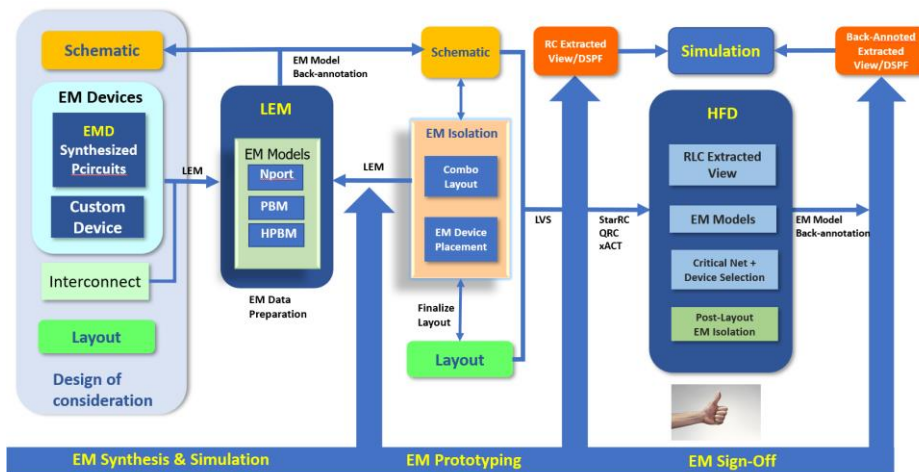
Schematic

EM Devices

EMD Synthesized Pcircuits

Custom Device

Interconnect

Layout

Design of consideration

EM Model Back-annotation

LEM

LEM

EM Models

Nport

PBM

HPBM

EM Data Preparation

Schematic

LEM

EM Isolation

Combo Layout

EM Device Placement

Finalize Layout

Layout

RC Extracted View/DSPF

LVS

StarRC QRC xACT

Simulation

HFD

RLC Extracted View

EM Models

Critical Net + Device Selection

Post-Layout EM Isolation

EM Model Back-annotation

Back-Annoted Extracted View/DSPF

EM Synthesis & Simulation

EM Prototyping

EM Sign-Off